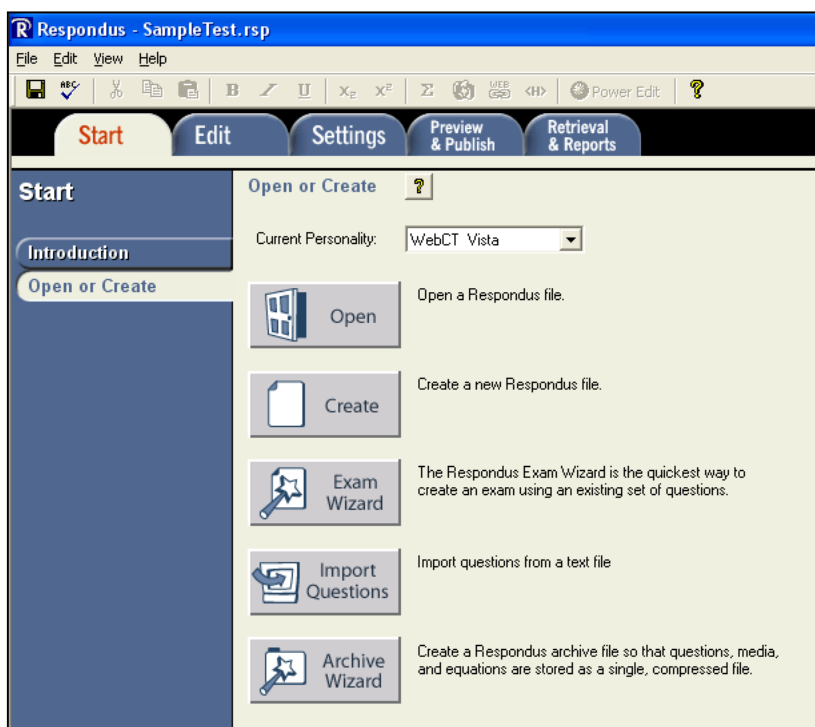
Respondus - SampleTest.rsp

File Edit View Help

B I U $X_2$ $X^2$ Σ WEB <H> Power Edit ?

Start Edit Settings Preview & Publish Retrieval & Reports

Start

Introduction

Open or Create

Open or Create ?

Current Personality: WebCT Vista

Open — Open a Respondus file.

Create — Create a new Respondus file.

Exam Wizard — The Respondus Exam Wizard is the quickest way to create an exam using an existing set of questions.

Import Questions — Import questions from a text file

Archive Wizard — Create a Respondus archive file so that questions, media, and equations are stored as a single, compressed file.